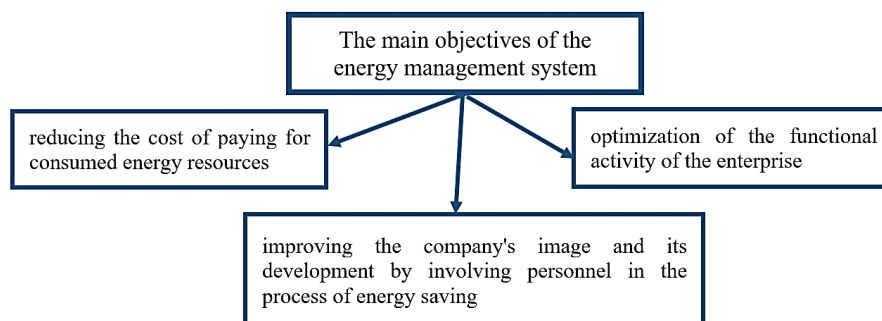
The main objectives of the energy management system

reducing the cost of paying for consumed energy resources

optimization of the functional activity of the enterprise

improving the company's image and its development by involving personnel in the process of energy saving